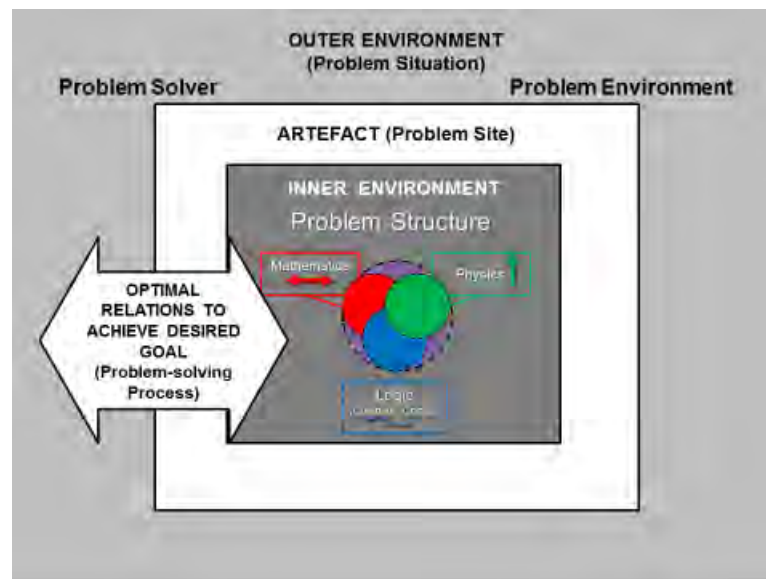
OUTER ENVIRONMENT
(Problem Situation)

Problem Solver

Problem Environment

ARTEFACT (Problem Site)

INNER ENVIRONMENT
Problem Structure

Mathematics

Physics

OPTIMAL RELATIONS TO ACHIEVE DESIRED GOAL (Problem-solving Process)

Logic
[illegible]